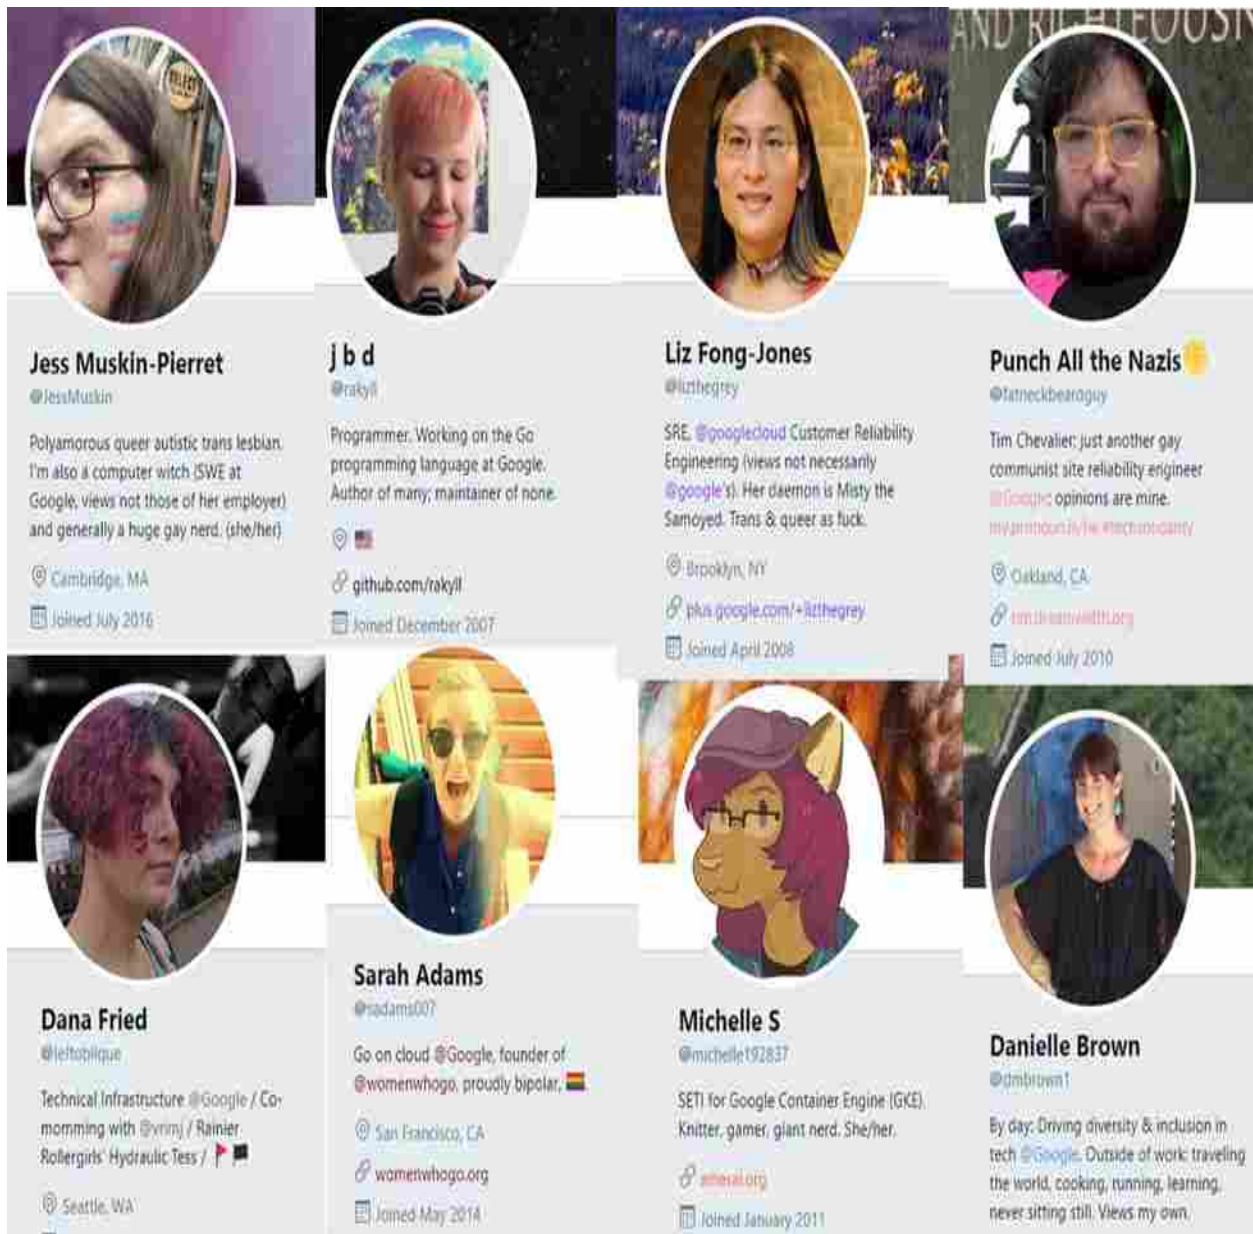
AND RIGHTEOUSN

Jess Muskin-Pierret
@JessMuskin

Polyamorous queer autistic trans lesbian. I'm also a computer witch (SWE at Google, views not those of her employer) and generally a huge gay nerd. (she/her)

Cambridge, MA
Joined July 2016

j b d
@rakyll

Programmer. Working on the Go programming language at Google. Author of many; maintainer of none.

🇺🇸

github.com/rakyll
Joined December 2007

Liz Fong-Jones
@lizthegrey

SRE, @googlecloud Customer Reliability Engineering (views not necessarily @google's). Her daemon is Misty the Samoyed. Trans & queer as fuck.

Brooklyn, NY
plus.google.com/+lizthegrey
Joined April 2008

Punch All the Nazis ✊
@fatneckbeardguy

Tim Chevalier: just another gay communist site reliability engineer @Google; opinions are mine. mypronouns/he #techsolidarity

Oakland, CA
tim.dreamwidth.org
Joined July 2010

Dana Fried
@leftoblique

Technical Infrastructure @Google / Co-momming with @vrimj / Rainier Rollergirls' Hydraulic Tess / 🚩🏴

Seattle, WA

Sarah Adams
@sadams007

Go on cloud @Google, founder of @womenwhogo, proudly bipolar. 🏳️‍🌈

San Francisco, CA
womenwhogo.org
Joined May 2014

Michelle S
@michelle192837

SETI for Google Container Engine (GKE). Knitter, gamer, giant nerd. She/her.

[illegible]
Joined January 2011

Danielle Brown
@dmbrown1

By day: Driving diversity & inclusion in tech @Google. Outside of work: traveling the world, cooking, running, learning, never sitting still. Views my own.